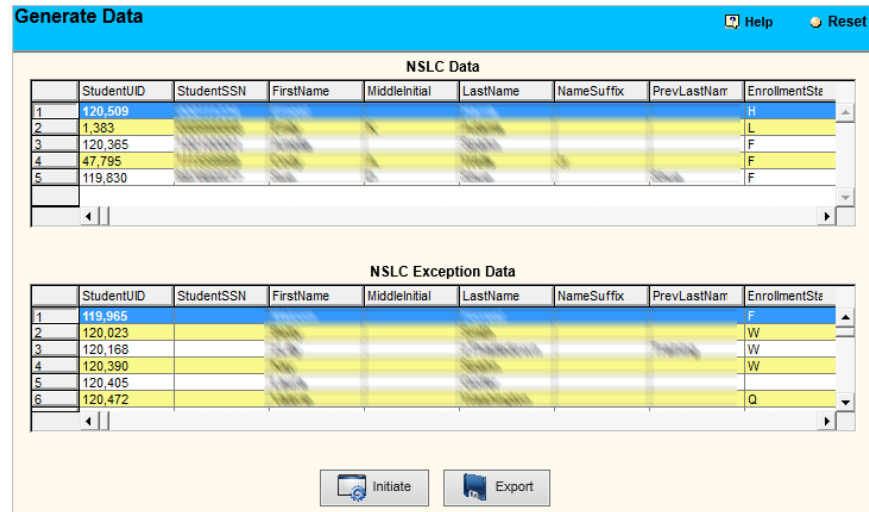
Generate Data

Help

Reset

NSLC Data

| | StudentUID | StudentSSN | FirstName | MiddleInitial | LastName | NameSuffix | PrevLastNam | EnrollmentSta |
|---|---|---|---|---|---|---|---|---|
| 1 | 120,509 | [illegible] | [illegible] | | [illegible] | | | H |
| 2 | 1,383 | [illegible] | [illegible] | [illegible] | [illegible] | | | L |
| 3 | 120,365 | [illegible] | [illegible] | | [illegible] | | | F |
| 4 | 47,795 | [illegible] | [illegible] | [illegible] | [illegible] | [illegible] | | F |
| 5 | 119,830 | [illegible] | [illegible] | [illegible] | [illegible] | | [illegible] | F |

NSLC Exception Data

| | StudentUID | StudentSSN | FirstName | MiddleInitial | LastName | NameSuffix | PrevLastNam | EnrollmentSta |
|---|---|---|---|---|---|---|---|---|
| 1 | 119,965 | | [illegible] | | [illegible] | | | F |
| 2 | 120,023 | | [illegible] | | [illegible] | | | W |
| 3 | 120,168 | | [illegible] | | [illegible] | | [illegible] | W |
| 4 | 120,390 | | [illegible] | | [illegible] | | | W |
| 5 | 120,405 | | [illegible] | | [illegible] | | | |
| 6 | 120,472 | | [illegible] | | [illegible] | | | Q |

Initiate

Export